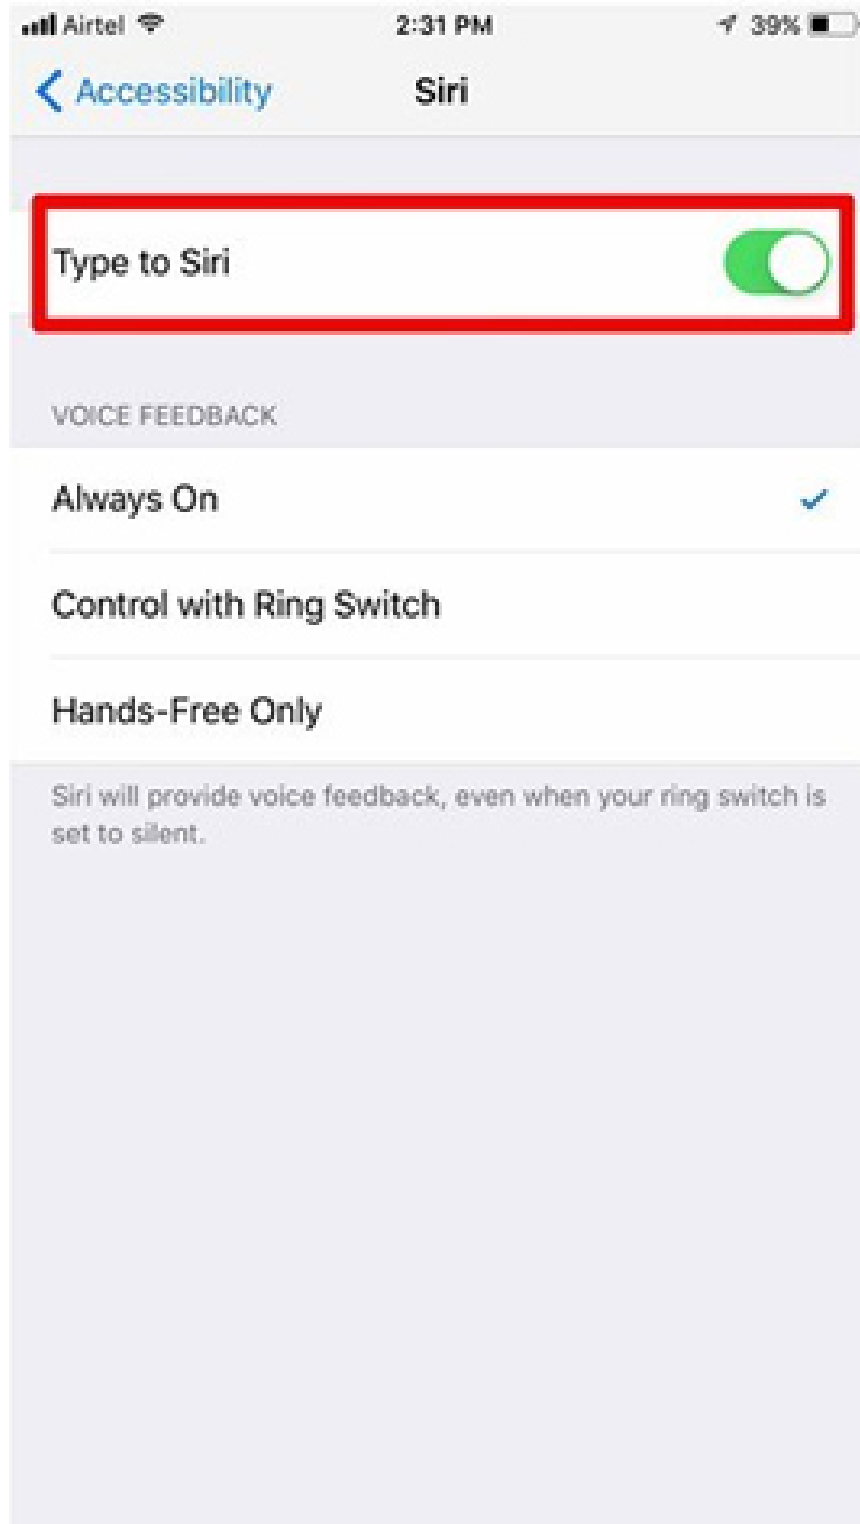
Airtel 2:31 PM 39%

Accessibility Siri

Type to Siri

VOICE FEEDBACK

Always On

Control with Ring Switch

Hands-Free Only

Siri will provide voice feedback, even when your ring switch is set to silent.